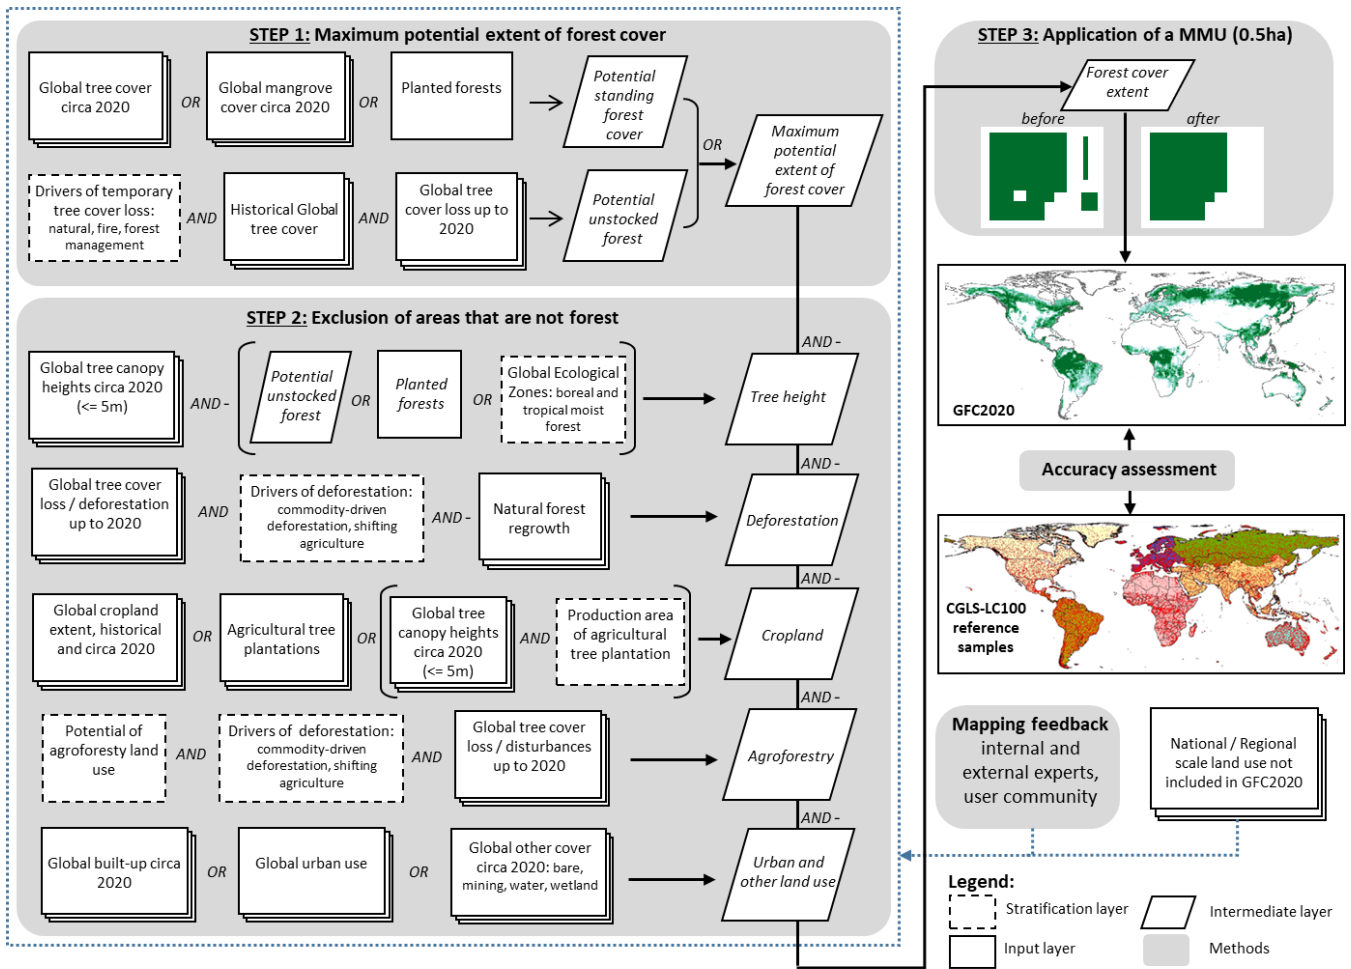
STEP 1: Maximum potential extent of forest cover

Global tree cover circa 2020 OR Global mangrove cover circa 2020 OR Planted forests → Potential standing forest cover

Drivers of temporary tree cover loss: natural, fire, forest management AND Historical Global tree cover AND Global tree cover loss up to 2020 → Potential unstocked forest

OR

Maximum potential extent of forest cover

STEP 2: Exclusion of areas that are not forest

AND -

Global tree canopy heights circa 2020 (<= 5m) AND - Potential unstocked forest OR Planted forests OR Global Ecological Zones: boreal and tropical moist forest → Tree height

AND -

Global tree cover loss / deforestation up to 2020 AND Drivers of deforestation: commodity-driven deforestation, shifting agriculture AND - Natural forest regrowth → Deforestation

AND -

Global cropland extent, historical and circa 2020 OR Agricultural tree plantations OR Global tree canopy heights circa 2020 (<= 5m) AND Production area of agricultural tree plantation → Cropland

AND -

Potential of agroforestry land use AND Drivers of deforestation: commodity-driven deforestation, shifting agriculture AND Global tree cover loss / disturbances up to 2020 → Agroforestry

AND -

Global built-up circa 2020 OR Global urban use OR Global other cover circa 2020: bare, mining, water, wetland → Urban and other land use

STEP 3: Application of a MMU (0.5ha)

Forest cover extent

before

after

GFC2020

Accuracy assessment

CGLS-LC100 reference samples

Mapping feedback internal and external experts, user community

National / Regional scale land use not included in GFC2020

Legend:
Stratification layer
Intermediate layer
Input layer
Methods